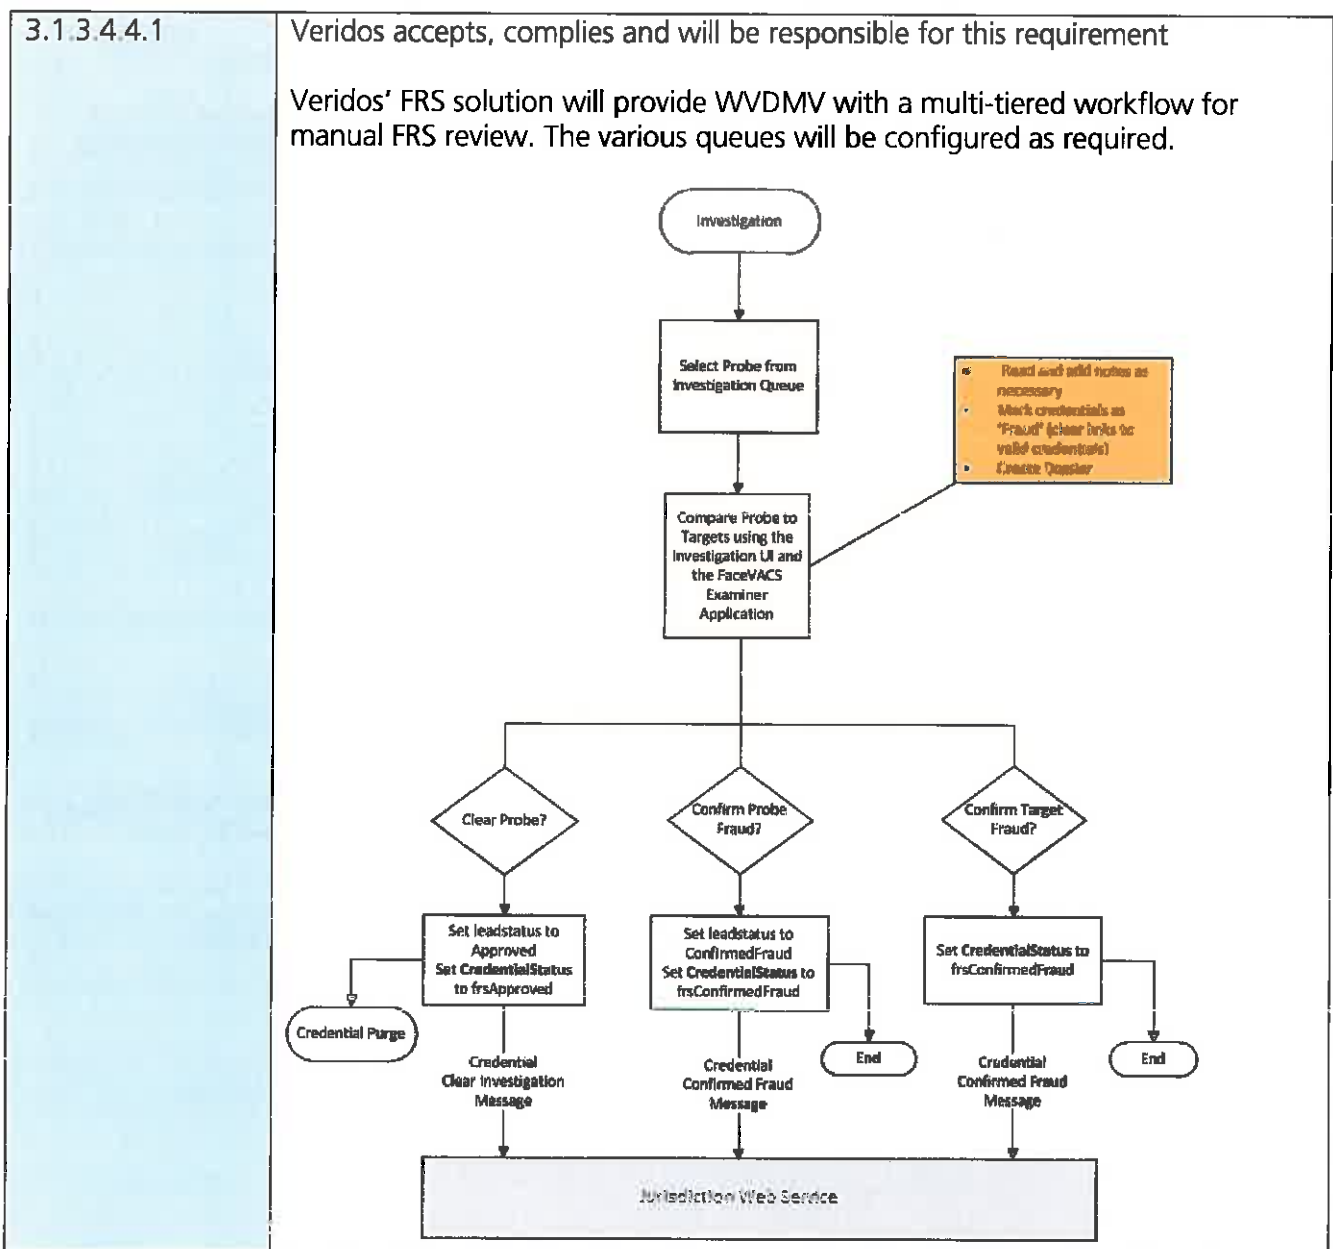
| 3.1.3.4.4.1 | Veridos accepts, complies and will be responsible for this requirement |
|---|---|

Veridos' FRS solution will provide WVDMV with a multi-tiered workflow for manual FRS review. The various queues will be configured as required.

Investigation

Select Probe from Investigation Queue

- Read and add notes as necessary
- Mark credentials as "Fraud" (clear links to valid credentials)
- Create Dossier

Compare Probe to Targets using the Investigation UI and the FaceVACS Examiner Application

Clear Probe?

Confirm Probe Fraud?

Confirm Target Fraud?

Set leadstatus to Approved Set CredentialStatus to frsApproved

Set leadstatus to ConfirmedFraud Set CredentialStatus to frsConfirmedFraud

Set CredentialStatus to frsConfirmedFraud

Credential Purge

End

End

Credential Clear Investigation Message

Credential Confirmed Fraud Message

Credential Confirmed Fraud Message

Jurisdiction Web Service